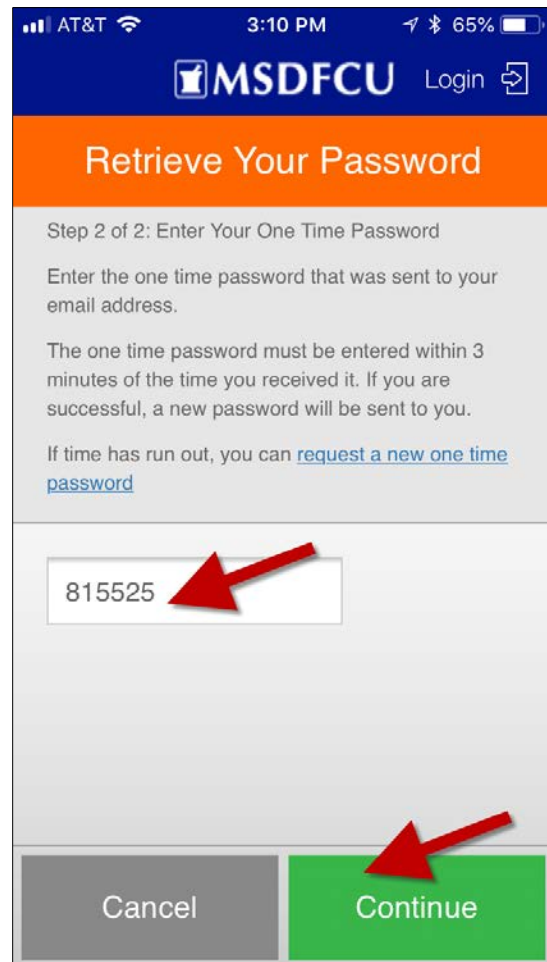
AT&T 3:10 PM 65%

MSDFCU Login

Retrieve Your Password

Step 2 of 2: Enter Your One Time Password

Enter the one time password that was sent to your email address.

The one time password must be entered within 3 minutes of the time you received it. If you are successful, a new password will be sent to you.

If time has run out, you can request a new one time password

815525

Cancel

Continue